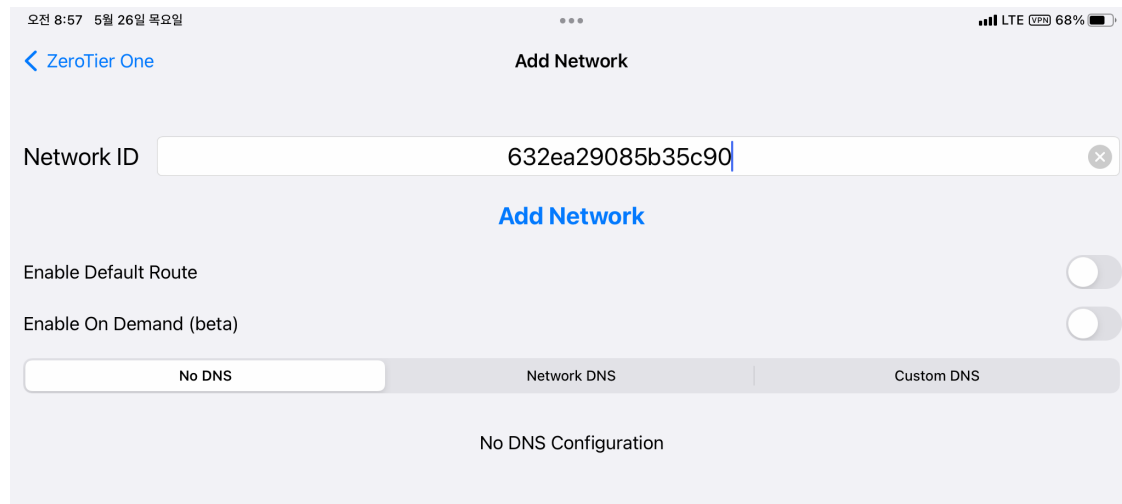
오전 8:57 5월 26일 목요일

LTE VPN 68%

ZeroTier One

Add Network

Network ID 632ea29085b35c90

Add Network

Enable Default Route

Enable On Demand (beta)

No DNS | Network DNS | Custom DNS

No DNS Configuration